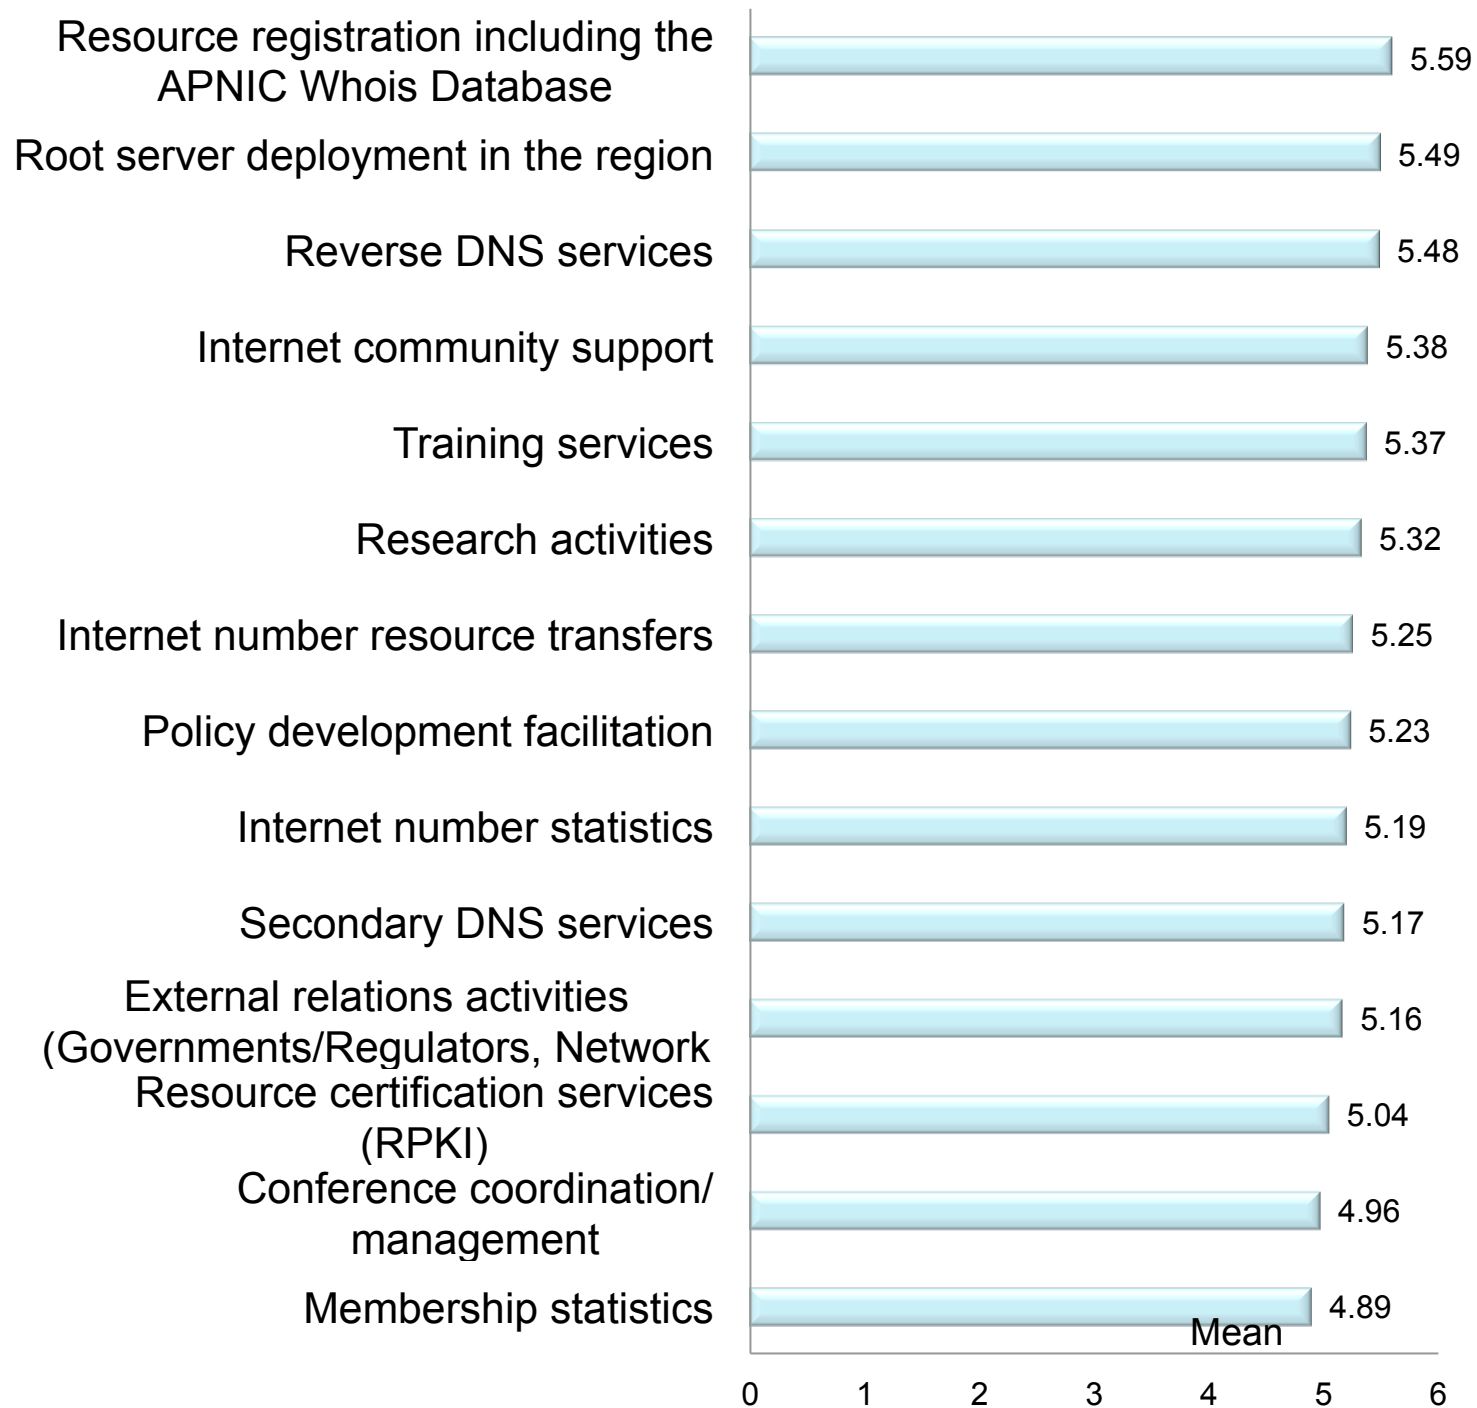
Resource registration including the APNIC Whois Database 5.59
Root server deployment in the region 5.49
Reverse DNS services 5.48
Internet community support 5.38
Training services 5.37
Research activities 5.32
Internet number resource transfers 5.25
Policy development facilitation 5.23
Internet number statistics 5.19
Secondary DNS services 5.17
External relations activities (Governments/Regulators, Network 5.16
Resource certification services (RPKI) 5.04
Conference coordination/ management 4.96
Membership statistics 4.89

Mean

0 1 2 3 4 5 6